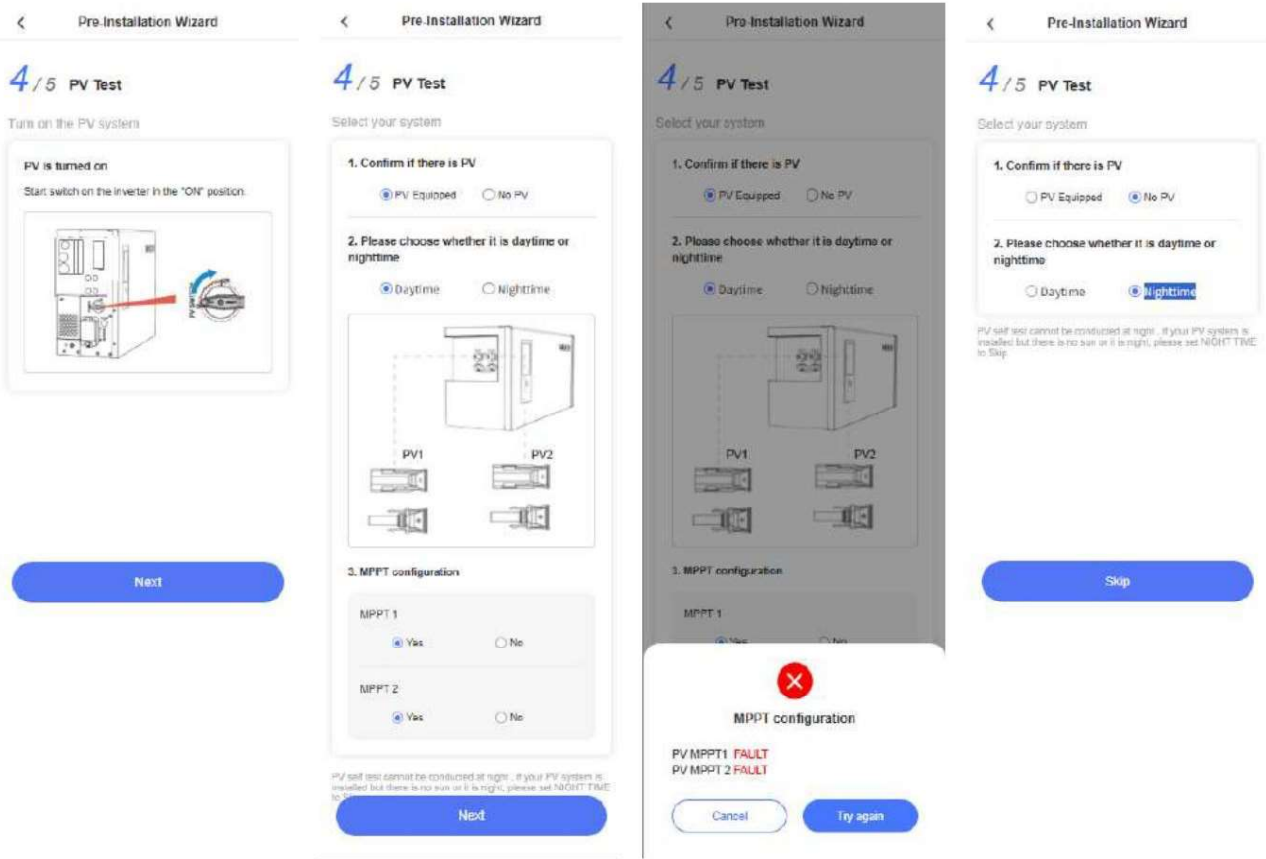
Pre-Installation Wizard

4/5 PV Test

Turn on the PV system

PV is turned on

Start switch on the inverter in the "ON" position.

Next

Pre-Installation Wizard

4/5 PV Test

Select your system

1. Confirm if there is PV

PV Equipped No PV

2. Please choose whether it is daytime or nighttime

Daytime Nighttime

PV1 PV2

3. MPPT configuration

MPPT 1

Yes No

MPPT 2

Yes No

PV self test cannot be conducted at night . If your PV system is installed but there is no sun or it is night, please set NIGHT TIME to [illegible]

Next

Pre-Installation Wizard

4/5 PV Test

Select your system

1. Confirm if there is PV

PV Equipped No PV

2. Please choose whether it is daytime or nighttime

Daytime Nighttime

PV1 PV2

3. MPPT configuration

MPPT 1

Yes No

MPPT configuration

PV MPPT1 FAULT
PV MPPT 2 FAULT

Cancel Try again

Pre-Installation Wizard

4/5 PV Test

Select your system

1. Confirm if there is PV

PV Equipped No PV

2. Please choose whether it is daytime or nighttime

Daytime Nighttime

PV self test cannot be conducted at night . If your PV system is installed but there is no sun or it is night, please set NIGHT TIME to Skip

Skip